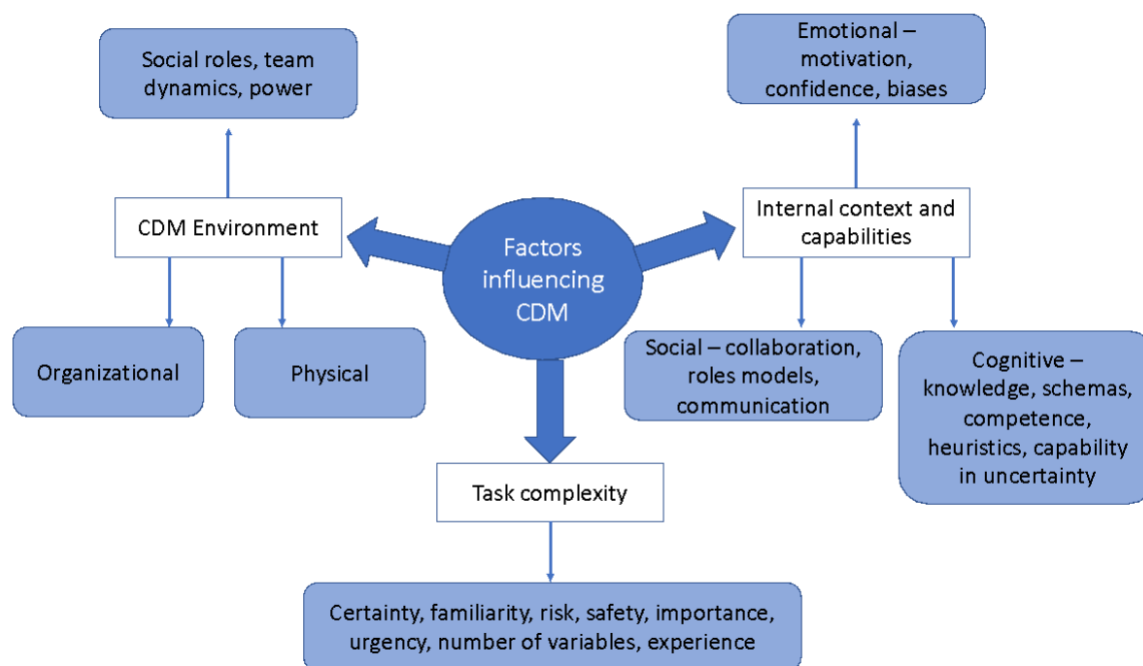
Social roles, team dynamics, power

Emotional – motivation, confidence, biases

CDM Environment

Factors influencing CDM

Internal context and capabilities

Organizational

Physical

Social – collaboration, roles models, communication

Cognitive – knowledge, schemas, competence, heuristics, capability in uncertainty

Task complexity

Certainty, familiarity, risk, safety, importance, urgency, number of variables, experience